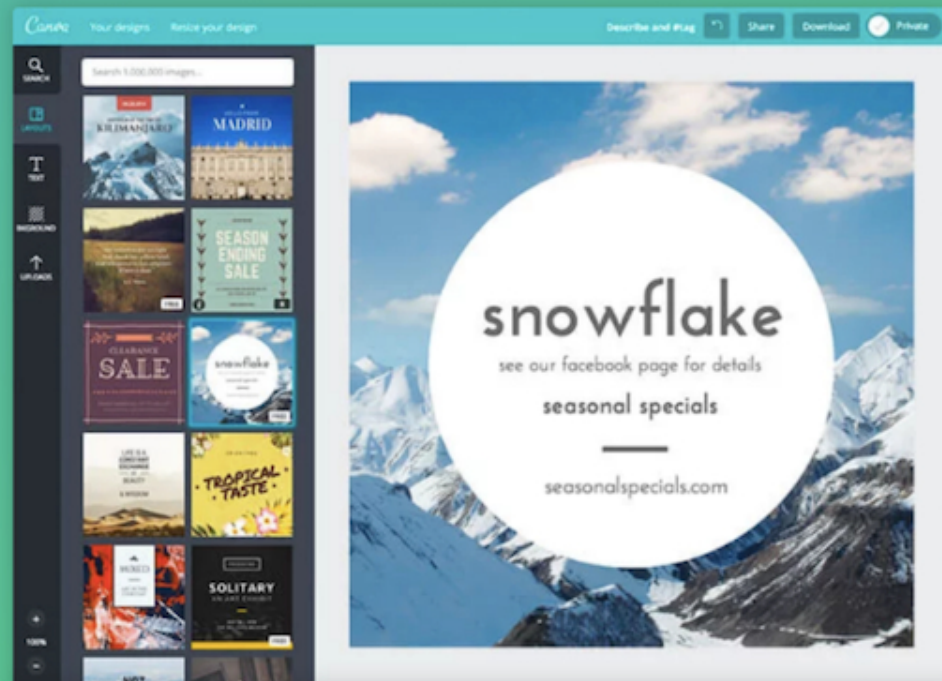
Canva Your designs Resize your design

Describe and #tag Share Download Private

SEARCH
LAYOUTS
TEXT
BKGROUND
UPLOADS

Search 1,000,000 images...

KILIMANJARO

MADRID

SEASON ENDING SALE

FREE

CLEARANCE SALE

snowflake

FREE

TROPICAL TASTE

SOLITARY

100%

snowflake

see our facebook page for details

seasonal specials

seasonalspecials.com